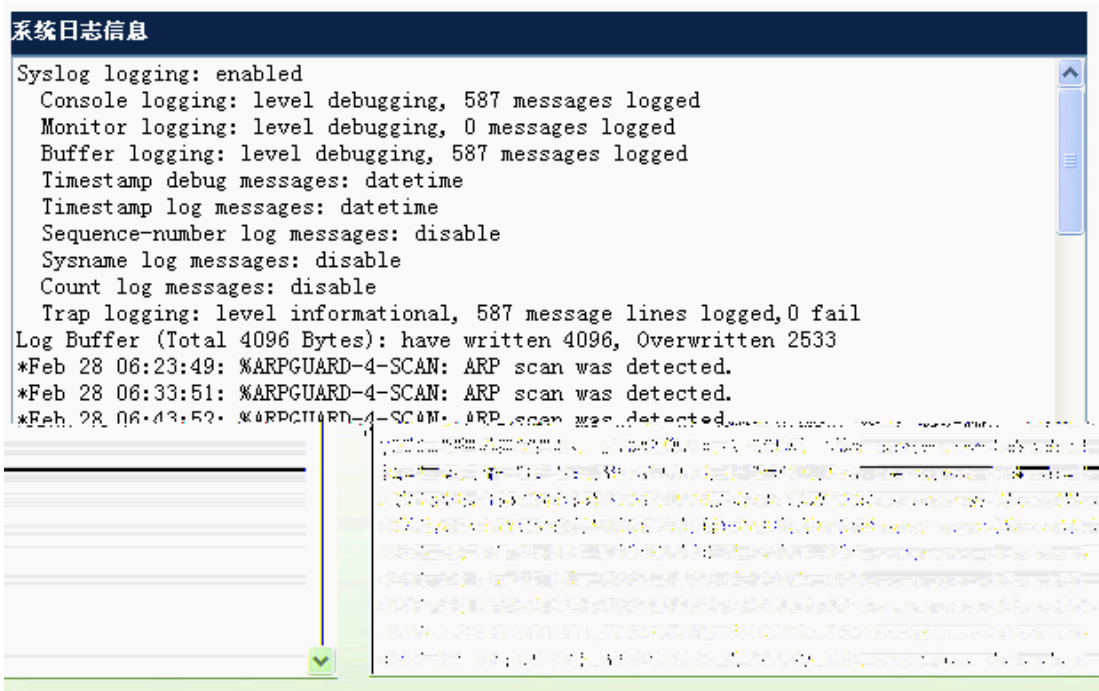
系统日志信息

Syslog logging: enabled
  Console logging: level debugging, 587 messages logged
  Monitor logging: level debugging, 0 messages logged
  Buffer logging: level debugging, 587 messages logged
  Timestamp debug messages: datetime
  Timestamp log messages: datetime
  Sequence-number log messages: disable
  Sysname log messages: disable
  Count log messages: disable
  Trap logging: level informational, 587 message lines logged,0 fail
Log Buffer (Total 4096 Bytes): have written 4096, Overwritten 2533
*Feb 28 06:23:49: %ARPGUARD-4-SCAN: ARP scan was detected.
*Feb 28 06:33:51: %ARPGUARD-4-SCAN: ARP scan was detected.
*Feb 28 06:43:53: %ARPGUARD-4-SCAN: ARP scan was detected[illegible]

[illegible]